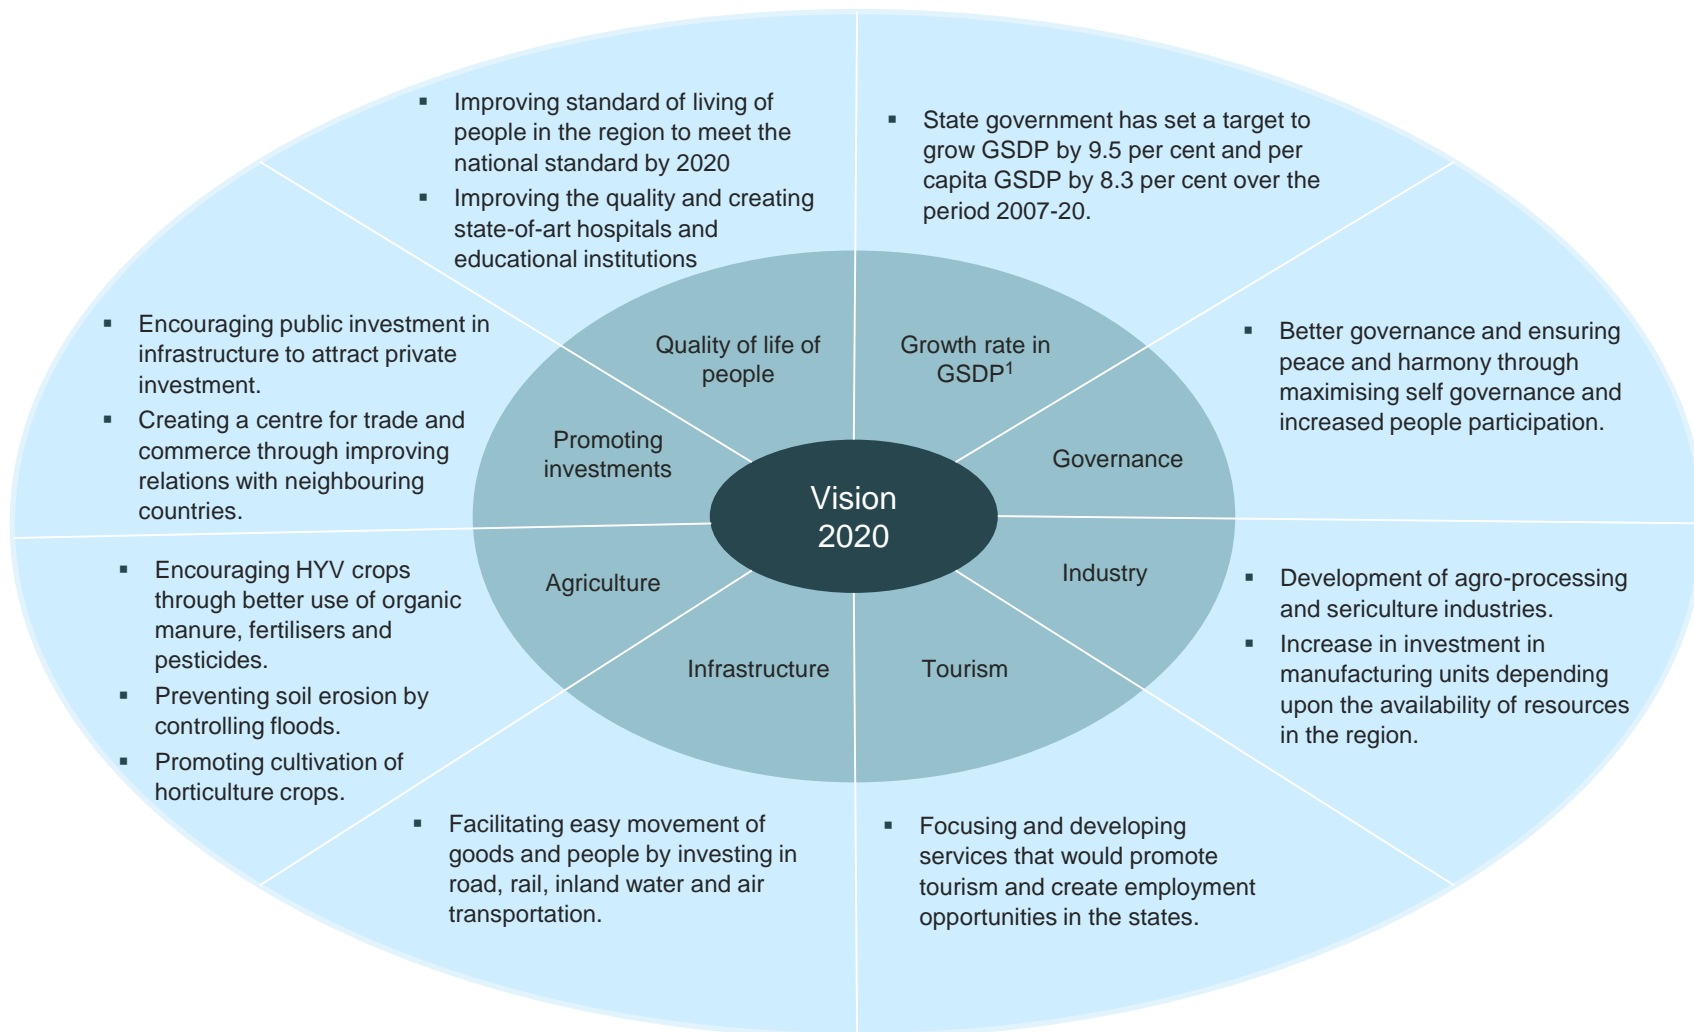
Vision 2020

Quality of life of people

- Improving standard of living of people in the region to meet the national standard by 2020
- Improving the quality and creating state-of-art hospitals and educational institutions

Growth rate in GSDP$^1$

- State government has set a target to grow GSDP by 9.5 per cent and per capita GSDP by 8.3 per cent over the period 2007-20.

Governance

- Better governance and ensuring peace and harmony through maximising self governance and increased people participation.

Industry

- Development of agro-processing and sericulture industries.
- Increase in investment in manufacturing units depending upon the availability of resources in the region.

Tourism

- Focusing and developing services that would promote tourism and create employment opportunities in the states.

Infrastructure

- Facilitating easy movement of goods and people by investing in road, rail, inland water and air transportation.

Agriculture

- Encouraging HYV crops through better use of organic manure, fertilisers and pesticides.
- Preventing soil erosion by controlling floods.
- Promoting cultivation of horticulture crops.

Promoting investments

- Encouraging public investment in infrastructure to attract private investment.
- Creating a centre for trade and commerce through improving relations with neighbouring countries.